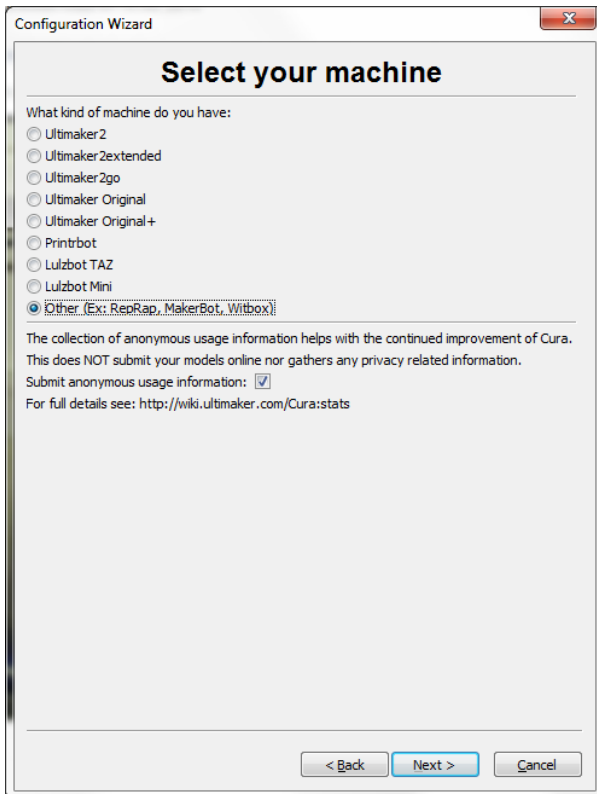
Configuration Wizard

Select your machine

What kind of machine do you have:

Ultimaker2

Ultimaker2extended

Ultimaker2go

Ultimaker Original

Ultimaker Original+

Printrbot

Lulzbot TAZ

Lulzbot Mini

Other (Ex: RepRap, MakerBot, Witbox)

The collection of anonymous usage information helps with the continued improvement of Cura. This does NOT submit your models online nor gathers any privacy related information.

Submit anonymous usage information:

For full details see: http://wiki.ultimaker.com/Cura:stats

< Back

Next >

Cancel